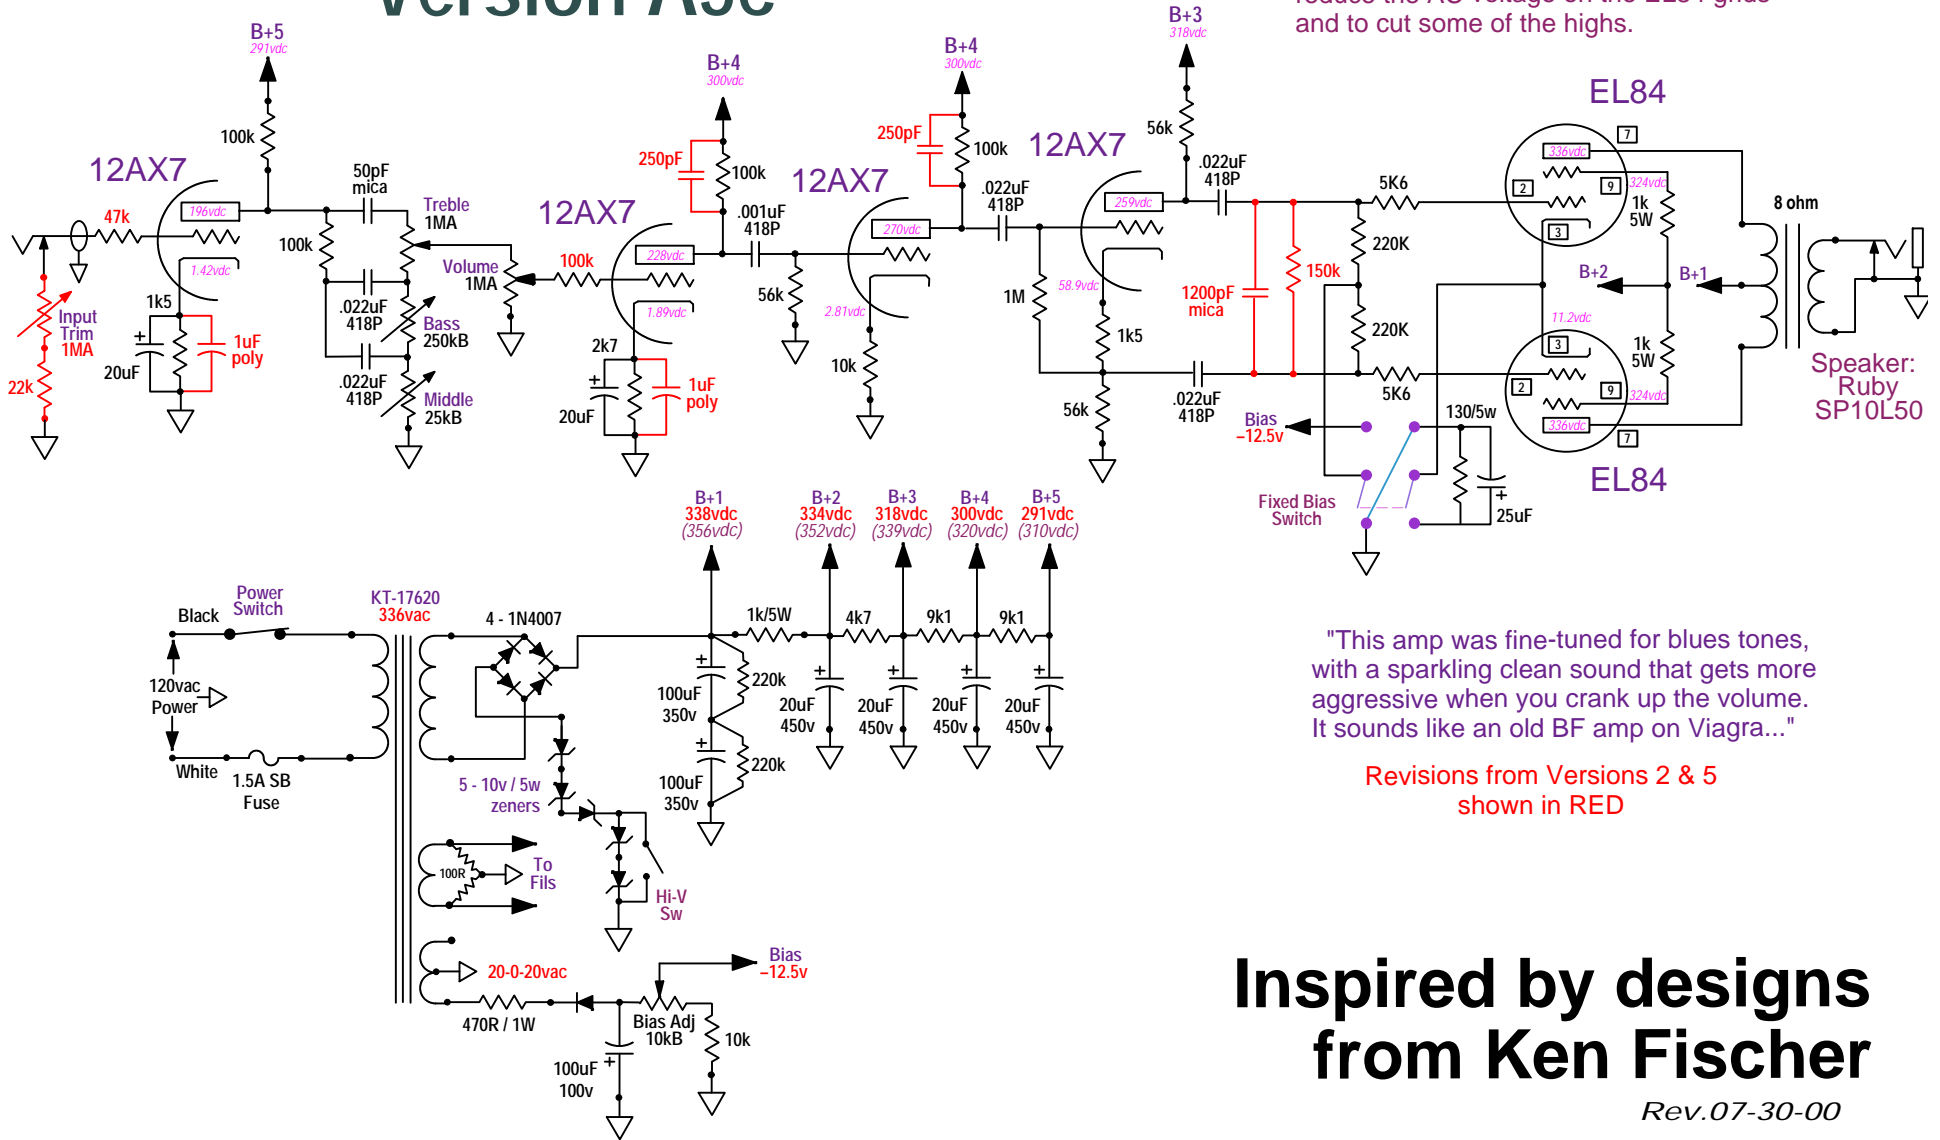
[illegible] and to cut some of the highs.

B+5 291vdc
100k
12AX7
47k
196vdc
1.42vdc
100k
50pF mica
Treble 1MA
.022uF 418P
Bass 250kB
.022uF 418P
Middle 25kB
1k5
20uF
1uF poly
Input Trim 1MA
22k
Volume 1MA
100k
12AX7
228vdc
1.89vdc
2k7
20uF
1uF poly
B+4 300vdc
250pF
100k
.001uF 418P
56k
12AX7
270vdc
2.81vdc
10k
B+4 300vdc
250pF
100k
.022uF 418P
12AX7
259vdc
58.9vdc
1M
1k5
56k
B+3 318vdc
56k
.022uF 418P
1200pF mica
150k
220K
220K
.022uF 418P
5K6
5K6
EL84
336vdc
324vdc
1k 5W
8 ohm
B+2
B+1
11.2vdc
1k 5W
336vdc
324vdc
EL84
130/5w
25uF
Bias -12.5v
Fixed Bias Switch
Speaker: Ruby SP10L50

B+1 338vdc (356vdc)
B+2 334vdc (352vdc)
B+3 318vdc (339vdc)
B+4 300vdc (320vdc)
B+5 291vdc (310vdc)
Black
Power Switch
KT-17620 336vac
4 - 1N4007
1k/5W
4k7
9k1
9k1
120vac Power
White
1.5A SB Fuse
100uF 350v
220k
100uF 350v
220k
20uF 450v
20uF 450v
20uF 450v
20uF 450v
5 - 10v / 5w zeners
100R
To Fils
Hi-V Sw
20-0-20vac
Bias -12.5v
470R / 1W
Bias Adj 10kB
10k
100uF 100v

"This amp was fine-tuned for blues tones, with a sparkling clean sound that gets more aggressive when you crank up the volume. It sounds like an old BF amp on Viagra..."

Revisions from Versions 2 & 5 shown in RED

Inspired by designs from Ken Fischer
Rev.07-30-00